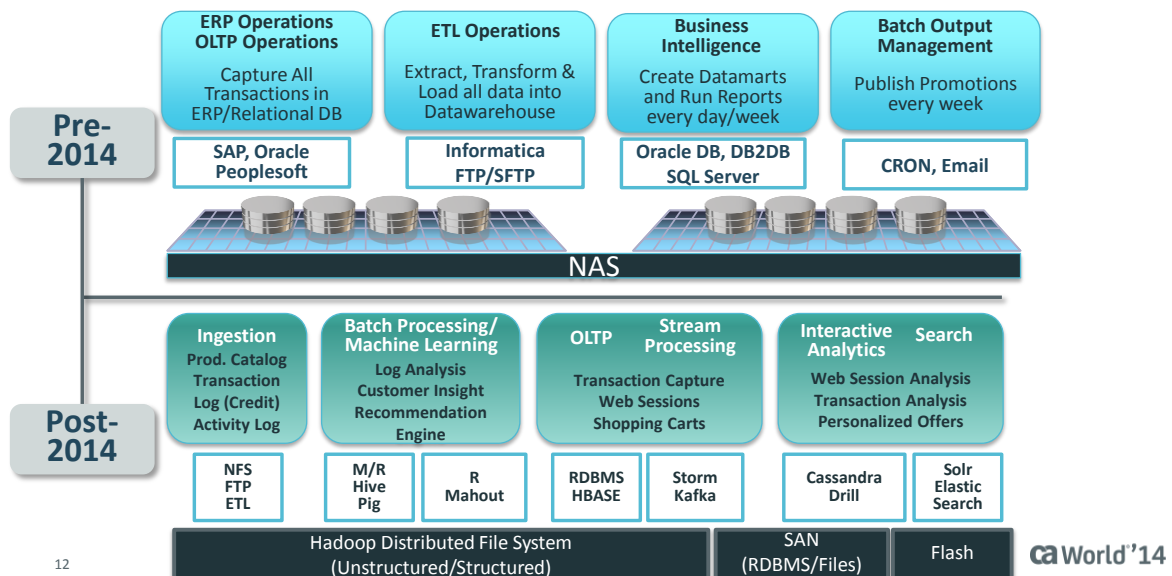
Pre-2014

ERP Operations
OLTP Operations

Capture All Transactions in ERP/Relational DB

SAP, Oracle Peoplesoft

ETL Operations

Extract, Transform & Load all data into Datawarehouse

Informatica FTP/SFTP

Business Intelligence

Create Datamarts and Run Reports every day/week

Oracle DB, DB2DB SQL Server

Batch Output Management

Publish Promotions every week

CRON, Email

NAS

Post-2014

Ingestion
Prod. Catalog
Transaction
Log (Credit)
Activity Log

NFS
FTP
ETL

Batch Processing/ Machine Learning
Log Analysis
Customer Insight
Recommendation Engine

M/R
Hive
Pig

R
Mahout

OLTP

Stream Processing

Transaction Capture
Web Sessions
Shopping Carts

RDBMS
HBASE

Storm
Kafka

Interactive Analytics

Search

Web Session Analysis
Transaction Analysis
Personalized Offers

Cassandra
Drill

Solr
Elastic
Search

Hadoop Distributed File System (Unstructured/Structured)

SAN (RDBMS/Files)

Flash

12

ca World'14